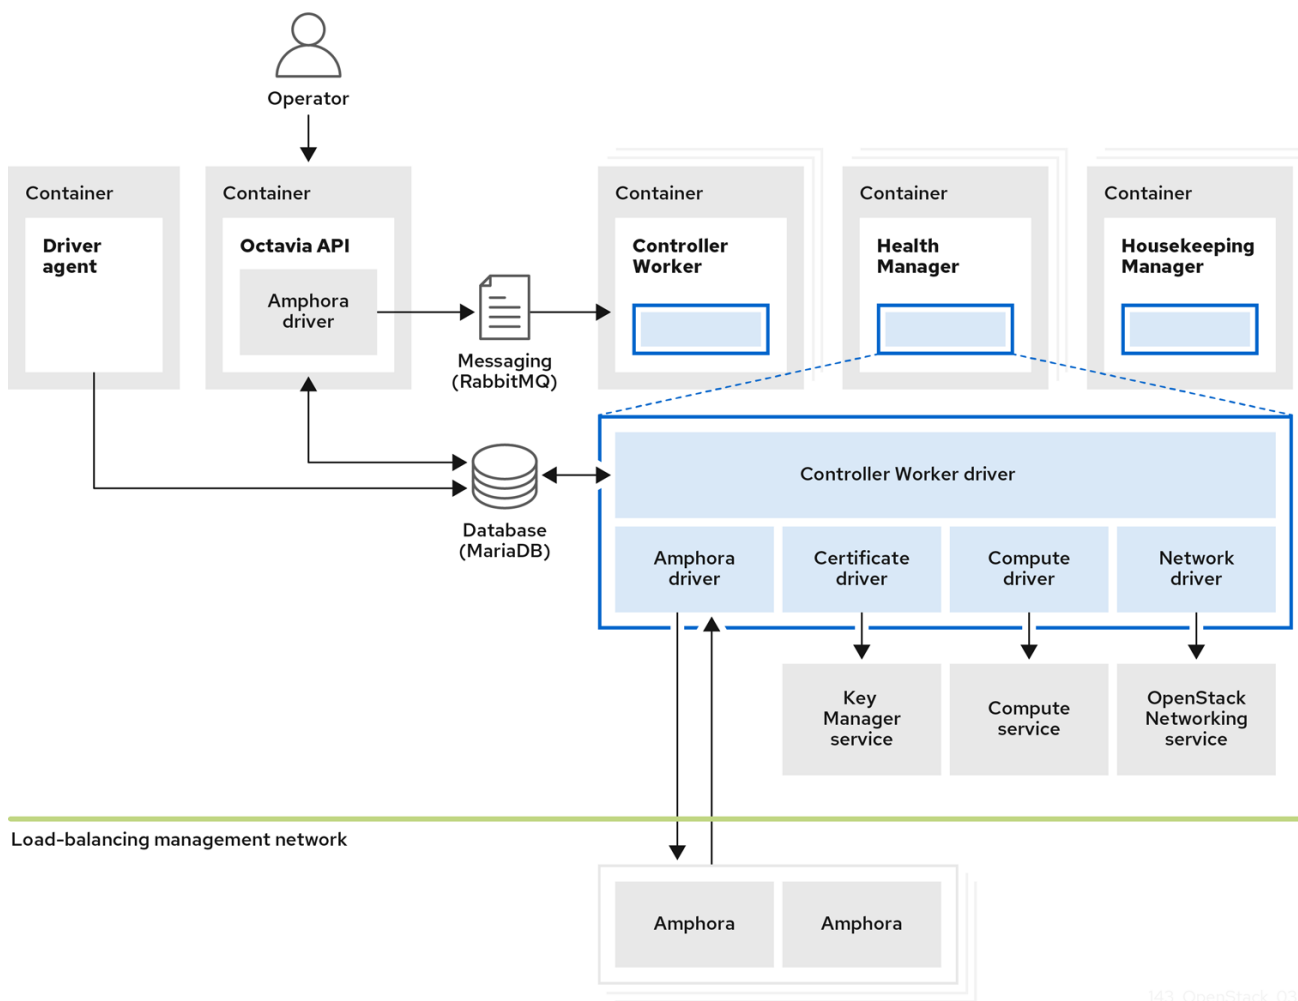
Operator

Container

Driver agent

Container

Octavia API

Amphora driver

Messaging (RabbitMQ)

Container

Controller Worker

Container

Health Manager

Container

Housekeeping Manager

Controller Worker driver

Database (MariaDB)

Amphora driver

Certificate driver

Compute driver

Network driver

Key Manager service

Compute service

OpenStack Networking service

Load-balancing management network

Amphora

Amphora

143_OpenStack_03